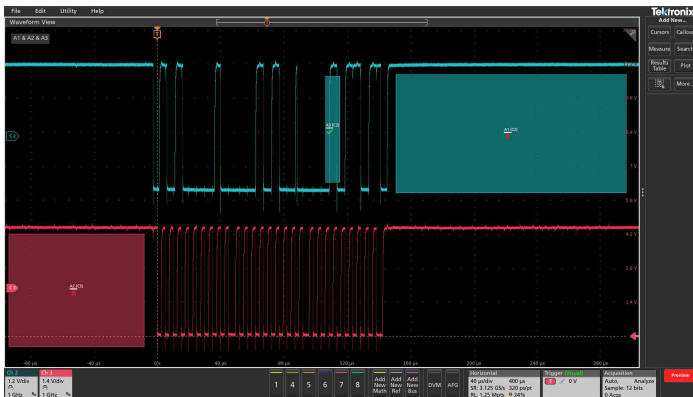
File Edit Utility Help

Waveform View

A1 & A2 & A3

Tektronix

Add New...

Cursors Callout

Measure Search

Results Table Plot

More...

A1 (C3)

A2 (C3)

A3 (C1)

8 V

6 V

4 V

2 V

5.8 V

4.2 V

2.8 V

1.4 V

-80 µs -40 µs 0 40 µs 80 µs 120 µs 160 µs 200 µs 240 µs 280 µs

Ch 2 1.2 V/div 1 GHz

Ch 3 1.4 V/div 1 GHz

1 4 5 6 7 8

Add New Math

Add New Ref

Add New Bus

DVM

AFG

Horizontal 40 µs/div 400 µs SR: 3.125 GS/s 320 ps/pt RL: 1.25 Mpts 24%

Trigger 0 V

Acquisition Auto, Analyze Sample: 12 bits 0 Acqs

Preview